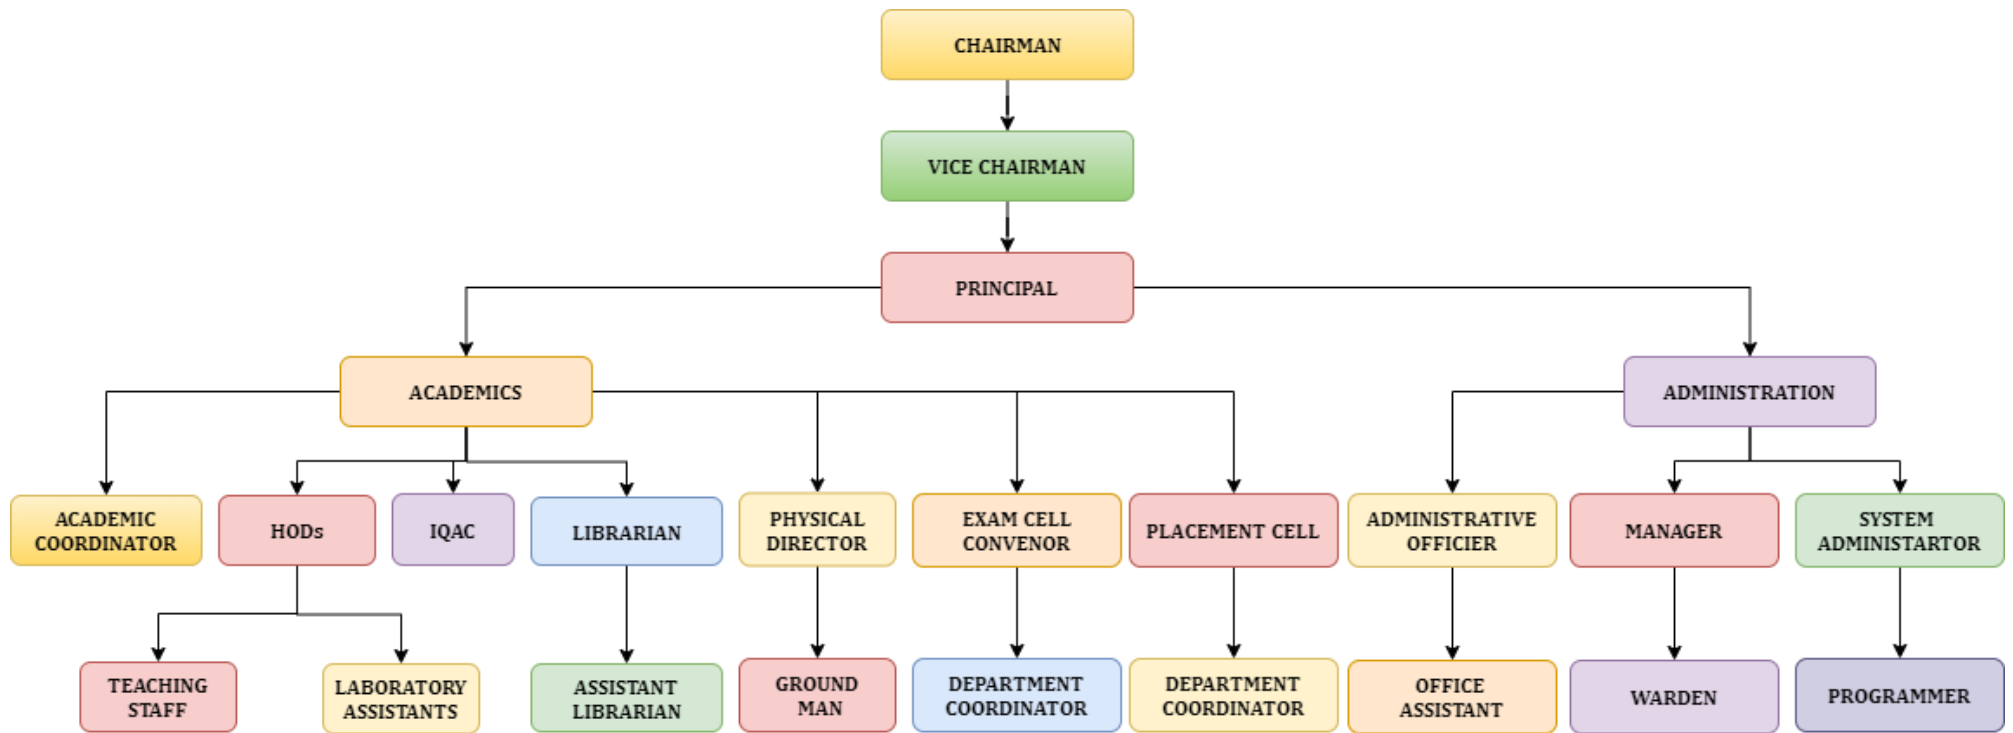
CHAIRMAN

VICE CHAIRMAN

PRINCIPAL

ACADEMICS

ADMINISTRATION

ACADEMIC COORDINATOR

HODs

IQAC

LIBRARIAN

PHYSICAL DIRECTOR

EXAM CELL CONVENOR

PLACEMENT CELL

ADMINISTRATIVE OFFICIER

MANAGER

SYSTEM ADMINISTARTOR

TEACHING STAFF

LABORATORY ASSISTANTS

ASSISTANT LIBRARIAN

GROUND MAN

DEPARTMENT COORDINATOR

DEPARTMENT COORDINATOR

OFFICE ASSISTANT

WARDEN

PROGRAMMER